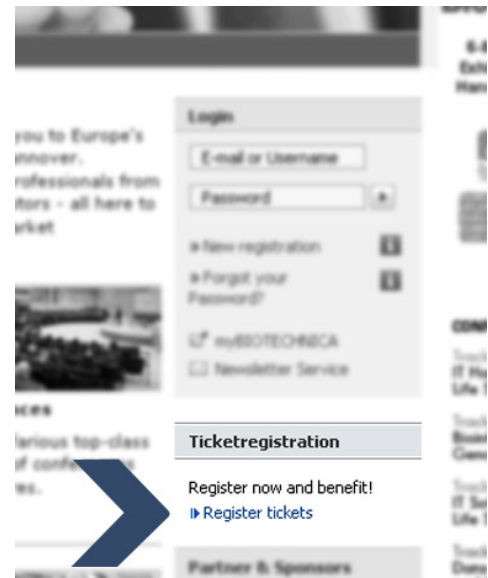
you to Europe's
nnover.
rofessionals from
itors - all here to
rket

ces
arious top-class
f confe
es.

Login
E-mail or Username
Password
▸New registration
▸Forgot your Password?
myBIOTECHNICA
Newsletter Service

Ticketregistration
Register now and benefit!
▸Register tickets

Partner & Sponsors

6-8
Exh
Han

CON
Track
IT He
Life T
Track
Bioin
Gene
Track
IT Se
Life T
Track
Data